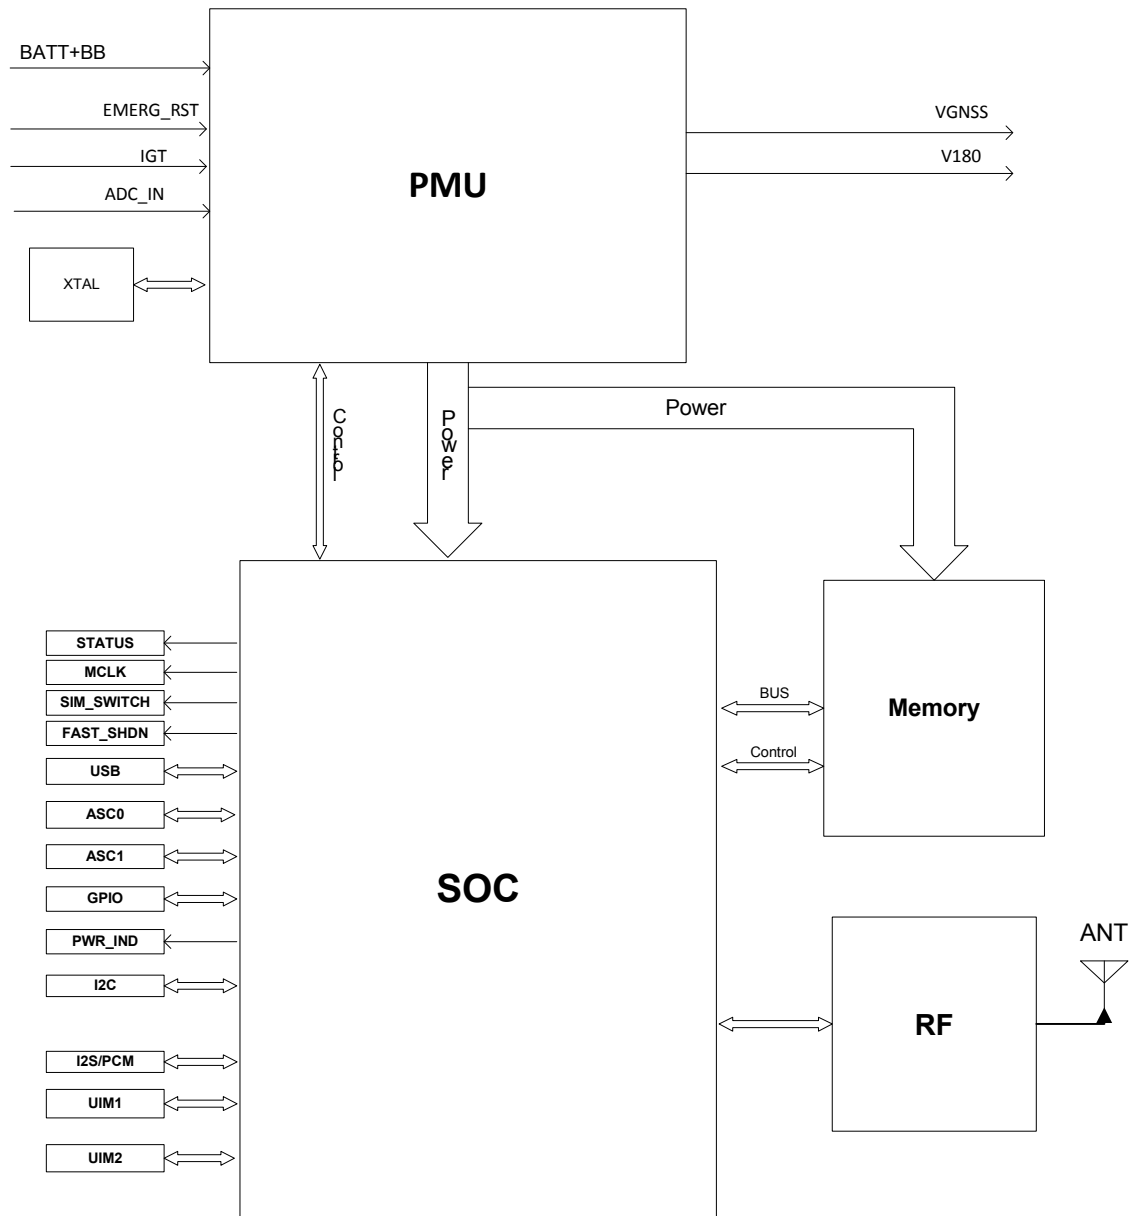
BATT+BB

EMERG_RST

IGT

ADC_IN

XTAL

PMU

VGNSS

V180

Control

Power

Power

STATUS

MCLK

SIM_SWITCH

FAST_SHDN

USB

ASC0

ASC1

GPIO

PWR_IND

I2C

I2S/PCM

UIM1

UIM2

SOC

BUS

Control

Memory

RF

ANT